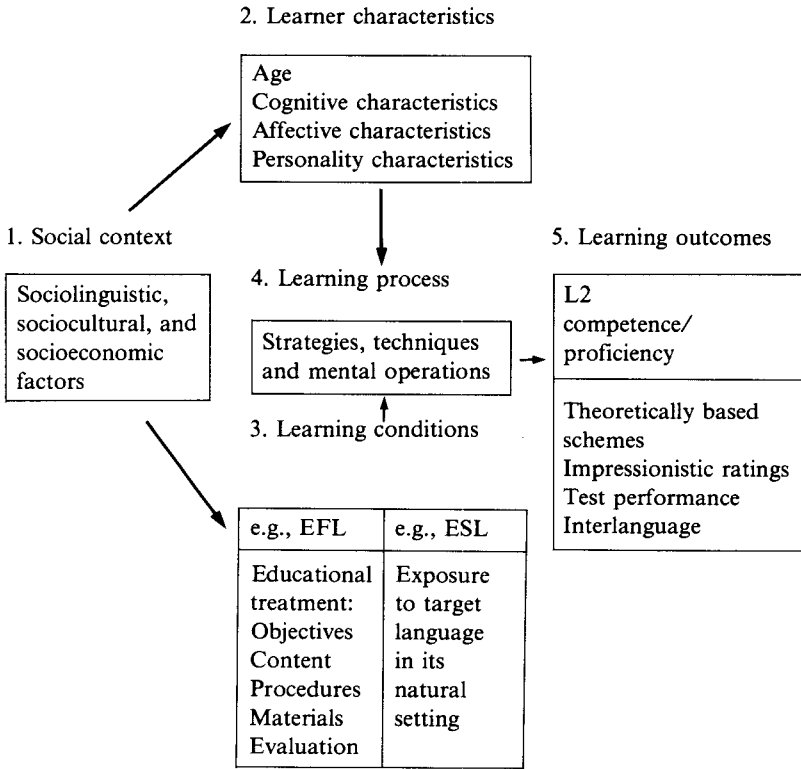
2. Learner characteristics

Age
Cognitive characteristics
Affective characteristics
Personality characteristics

1. Social context

Sociolinguistic, sociocultural, and socioeconomic factors

4. Learning process

Strategies, techniques and mental operations

3. Learning conditions

| e.g., EFL | e.g., ESL |
|---|---|
| Educational treatment: Objectives Content Procedures Materials Evaluation | Exposure to target language in its natural setting |

5. Learning outcomes

L2 competence/ proficiency

Theoretically based schemes
Impressionistic ratings
Test performance
Interlanguage